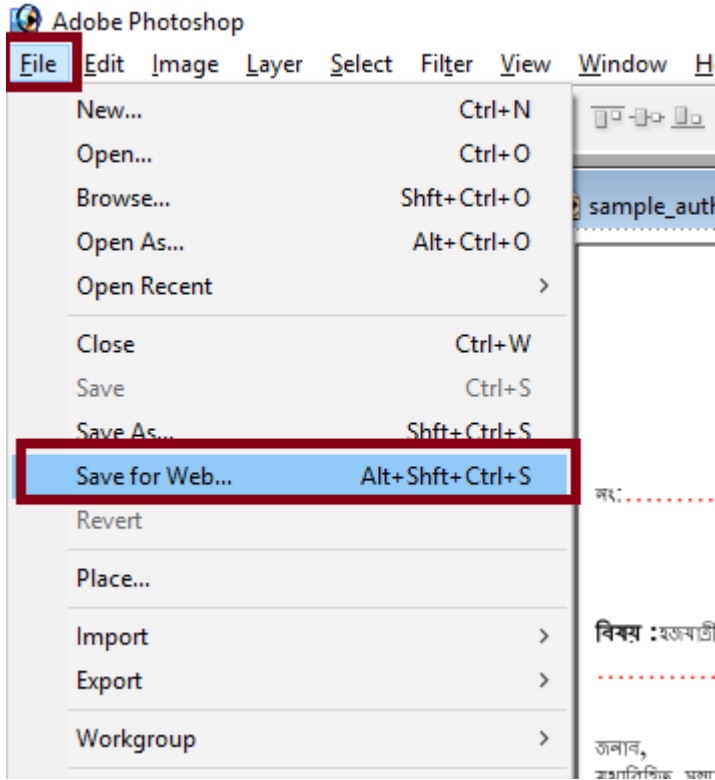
Adobe Photoshop
File Edit Image Layer Select Filter View Window H

New... Ctrl+N
Open... Ctrl+O
Browse... Shft+Ctrl+O
Open As... Alt+Ctrl+O
Open Recent
Close Ctrl+W
Save Ctrl+S
Save As... Shft+Ctrl+S
Save for Web... Alt+Shft+Ctrl+S
Revert
Place...
Import
Export
Workgroup

sample_auth

নং:

বিষয় :হজযাত্রী

জনাব,
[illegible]